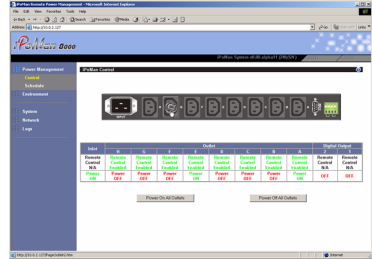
iPoMan Remote Power Management - Microsoft Internet Explorer

File Edit View Favorites Tools Help

Back Search Favorites Media

Address http://10.0.0.137

Go Links

iPoMan 8000

iPoMan System v4.00 alpha11 (3/8/2006)

Power Management

Control

Schedule

Environment

System

Network

Logs

iPoMan Control

| Inlet | Outlet | | | | | | | | Digital Output | |
|---|---|---|---|---|---|---|---|---|---|---|
| | H | G | F | E | D | C | B | A | 2 | 1 |
| Remote Control N/A | Remote Control Enabled | Remote Control Enabled | Remote Control Enabled | Remote Control Enabled | Remote Control Enabled | Remote Control Enabled | Remote Control Enabled | Remote Control Enabled | Remote Control N/A | Remote Control N/A |
| Power ON | Power OFF | Power OFF | Power OFF | Power OFF | Power OFF | Power OFF | Power OFF | Power OFF | OFF | OFF |

Power On All Outlets

Power Off All Outlets

http://10.0.0.137/Pages/side0.htm

Internet